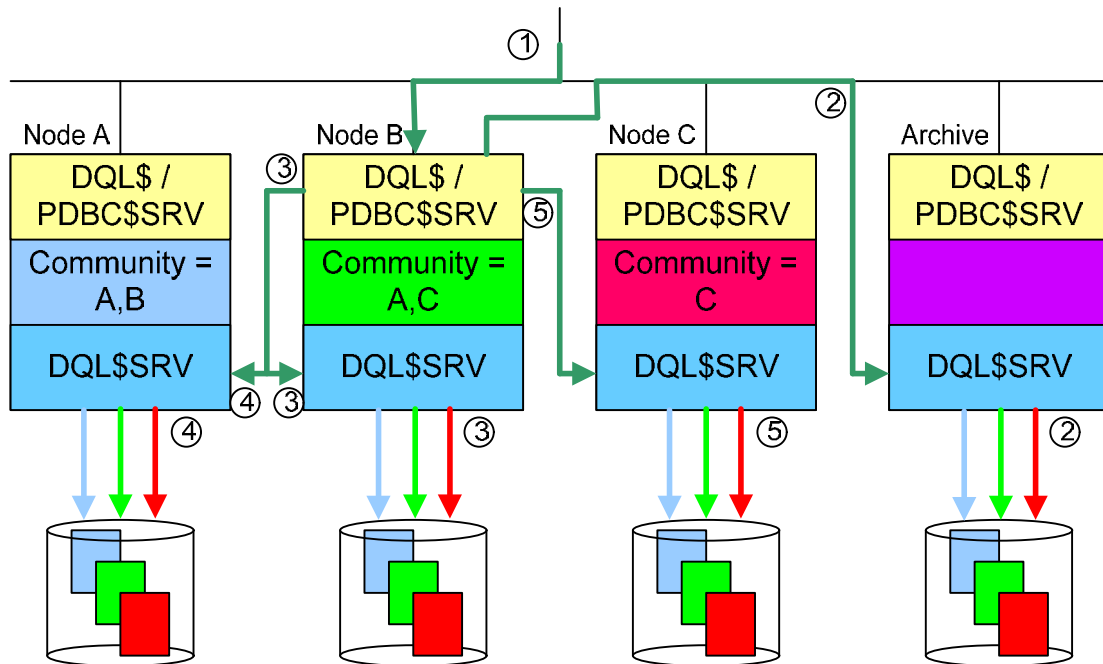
①

②

Node A

Node B

Node C

Archive

③

DQL$ / PDBC$SRV

DQL$ / PDBC$SRV

⑤

DQL$ / PDBC$SRV

DQL$ / PDBC$SRV

Community = A,B

Community = A,C

Community = C

DQL$SRV

④ ③

DQL$SRV

DQL$SRV

DQL$SRV

④

③

⑤

②